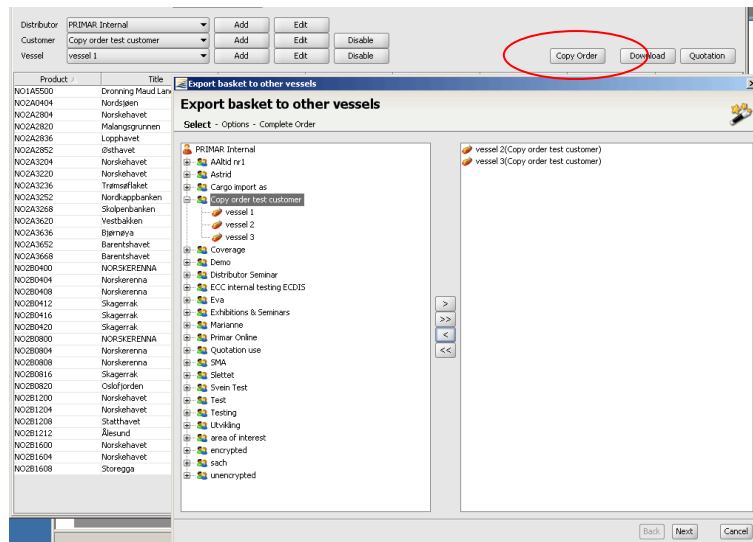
Distributor PRIMAR Internal Add Edit
Customer Copy order test customer Add Edit Disable
Vessel vessel 1 Add Edit Disable

Copy Order Download Quotation

| Product | Title |
|---|---|
| NO1A5500 | Dronning Maud Lan |
| NO2A0404 | Nordsjøen |
| NO2A2804 | Norskehavet |
| NO2A2820 | Malangsgrunnen |
| NO2A2836 | Lopphavet |
| NO2A2852 | Østhavet |
| NO2A3204 | Norskehavet |
| NO2A3220 | Norskehavet |
| NO2A3236 | Trømsøflaket |
| NO2A3252 | Nordkappbanken |
| NO2A3268 | Skolpenbanken |
| NO2A3620 | Vestbakken |
| NO2A3636 | Bjørnøya |
| NO2A3652 | Barentshavet |
| NO2A3668 | Barentshavet |
| NO2B0400 | NORSKERENNA |
| NO2B0404 | Norskerenna |
| NO2B0408 | Norskerenna |
| NO2B0412 | Skagerrak |
| NO2B0416 | Skagerrak |
| NO2B0420 | Skagerrak |
| NO2B0800 | NORSKERENNA |
| NO2B0804 | Norskerenna |
| NO2B0808 | Norskerenna |
| NO2B0816 | Skagerrak |
| NO2B0820 | Oslofjorden |
| NO2B1200 | Norskehavet |
| NO2B1204 | Norskehavet |
| NO2B1208 | Statthavet |
| NO2B1212 | Ålesund |
| NO2B1600 | Norskehavet |
| NO2B1604 | Norskehavet |
| NO2B1608 | Storegga |

Export basket to other vessels

Export basket to other vessels

Select - Options - Complete Order

PRIMAR Internal
AAltid nr1
Astrid
Cargo import as
Copy order test customer
vessel 1
vessel 2
vessel 3
Coverage
Demo
Distributor Seminar
ECC internal testing ECDIS
Eva
Exhibitions & Seminars
Marianne
Primar Online
Quotation use
SMA
Slettet
Svein Test
Test
Testing
Utvikling
area of interest
encrypted
sach
unencrypted

>
>>
<
<<

vessel 2(Copy order test customer)
vessel 3(Copy order test customer)

Back Next Cancel